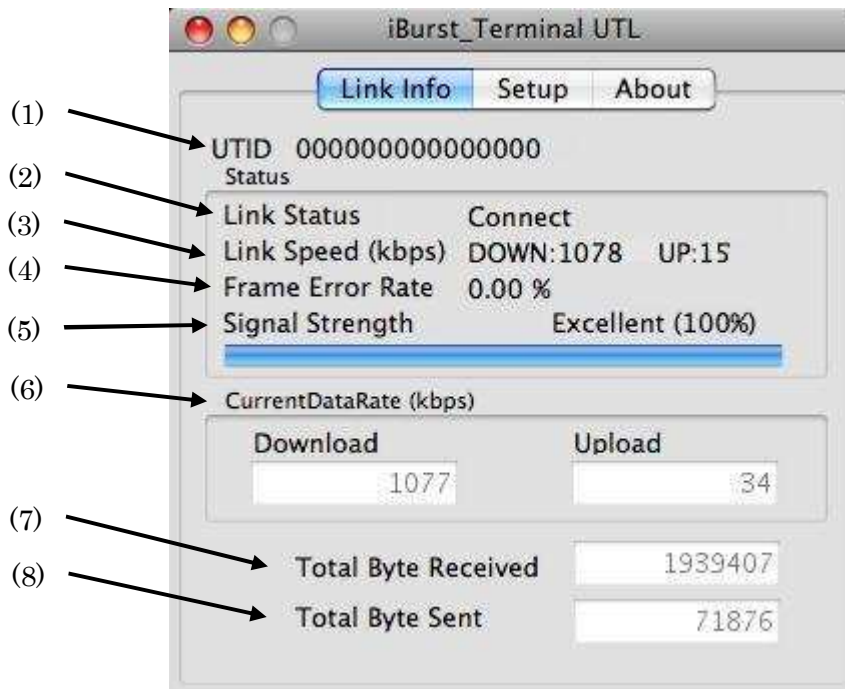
iBurst_Terminal UTL

Link Info | Setup | About

(1) UTID 000000000000000

Status

(2) Link Status Connect

(3) Link Speed (kbps) DOWN:1078 UP:15

(4) Frame Error Rate 0.00 %

(5) Signal Strength Excellent (100%)

(6) CurrentDataRate (kbps)

Download 1077

Upload 34

(7) Total Byte Received 1939407

(8) Total Byte Sent 71876